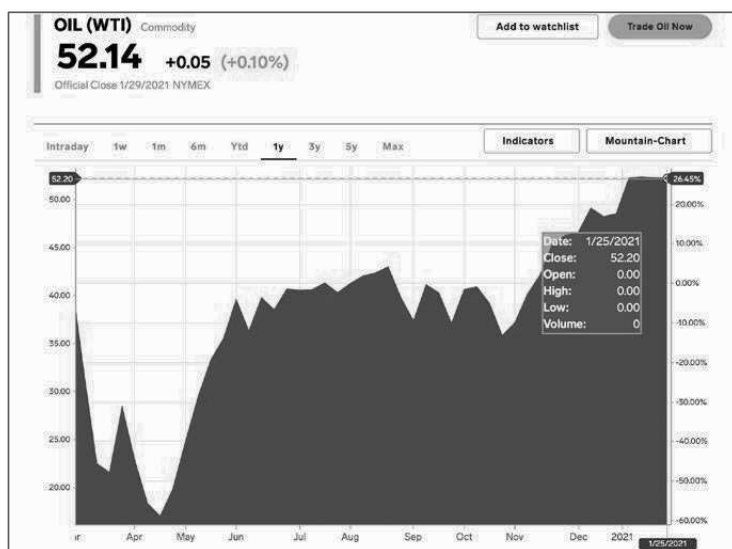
OIL (WTI) Commodity

52.14 +0.05 (+0.10%)

Official Close 1/29/2021 NYMEX

Add to watchlist

Trade Oil Now

Intraday 1w 1m 6m Ytd 1y 3y 5y Max

Indicators

Mountain-Chart

52.20
50.00
45.00
40.00
35.00
30.00
25.00
20.00

26.45%
20.00%
10.00%
0.00%
-10.00%
-20.00%
-30.00%
-40.00%
-50.00%
-60.00%

| Date: | 1/25/2021 |
|---|---|
| Close: | 52.20 |
| Open: | 0.00 |
| High: | 0.00 |
| Low: | 0.00 |
| Volume: | 0 |

ır Apr May Jun Jul Aug Sep Oct Nov Dec 2021 1/25/2021